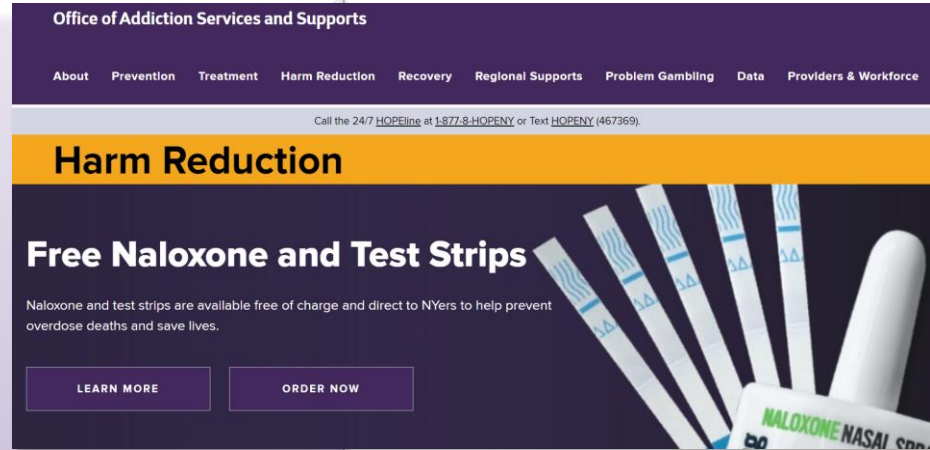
Office of Addiction Services and Supports

About Prevention Treatment Harm Reduction Recovery Regional Supports Problem Gambling Data Providers & Workforce

Call the 24/7 HOPEline at 1-877-8-HOPENY or Text HOPENY (467369).

Harm Reduction

Free Naloxone and Test Strips

Naloxone and test strips are available free of charge and direct to NYers to help prevent overdose deaths and save lives.

LEARN MORE

ORDER NOW

NALOXONE NASAL SPR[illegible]